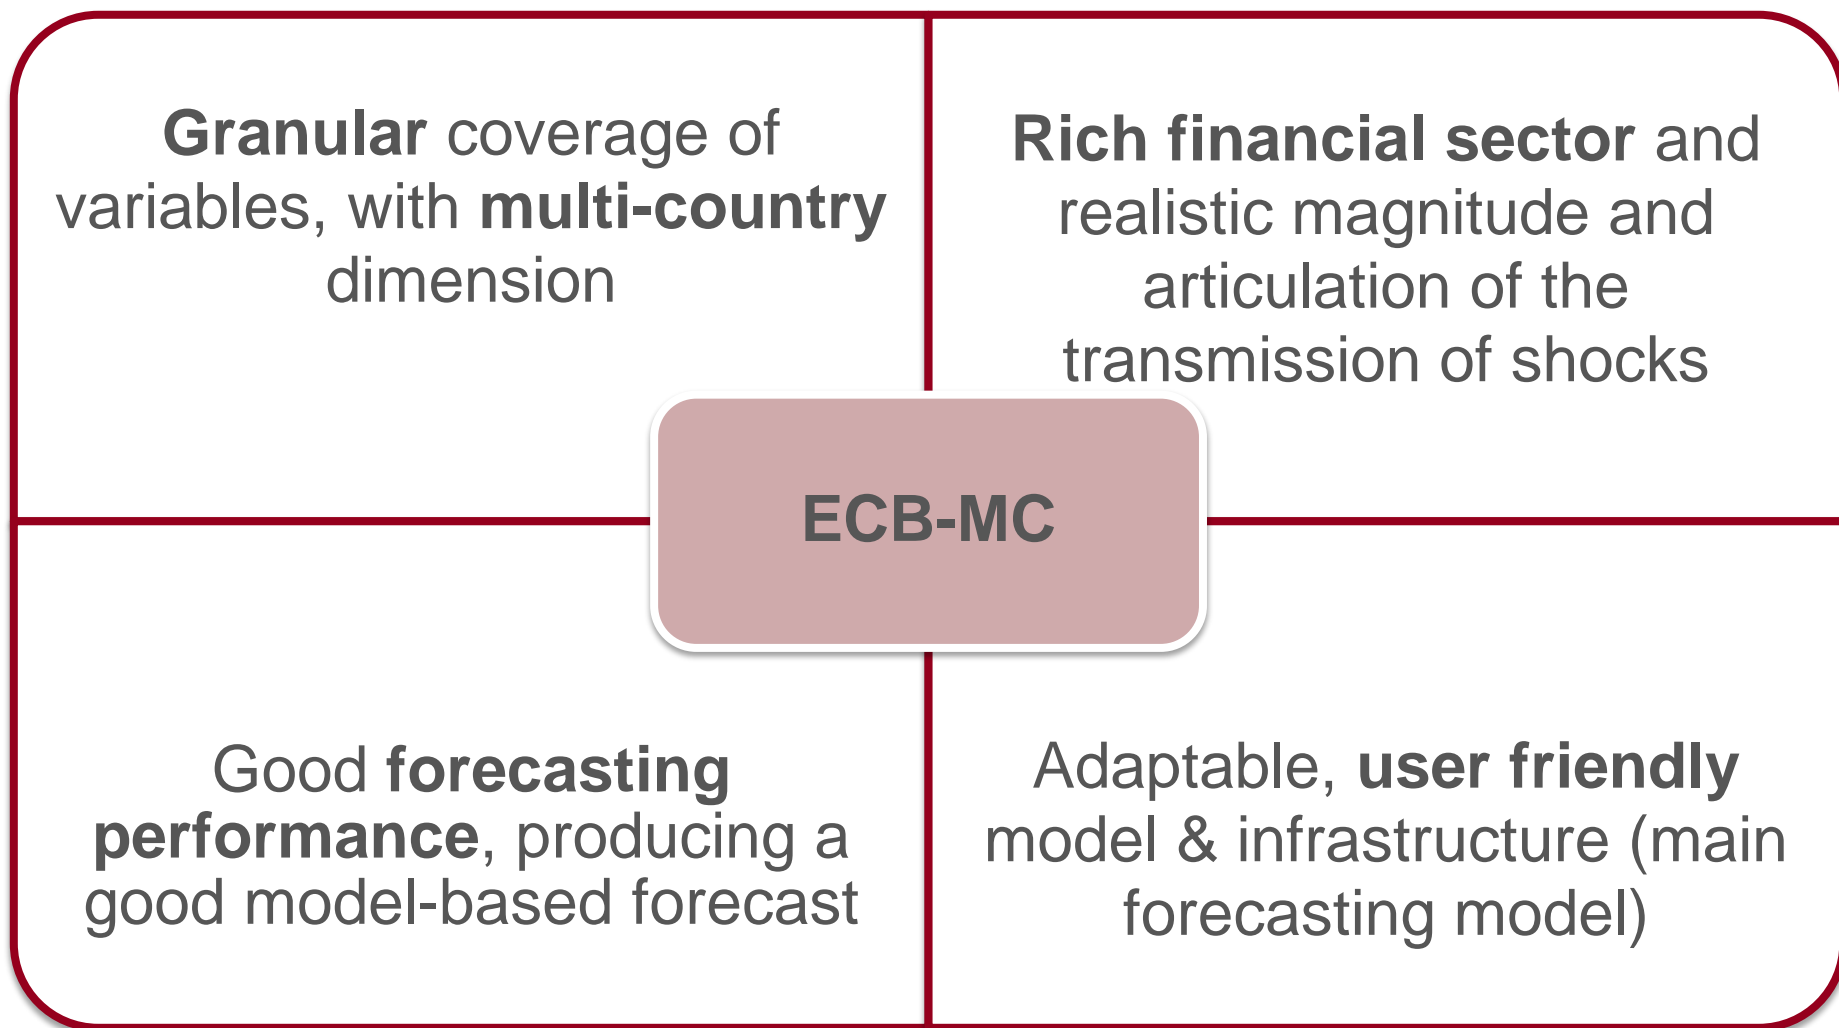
Granular coverage of variables, with multi-country dimension

Rich financial sector and realistic magnitude and articulation of the transmission of shocks

ECB-MC

Good forecasting performance, producing a good model-based forecast

Adaptable, user friendly model & infrastructure (main forecasting model)